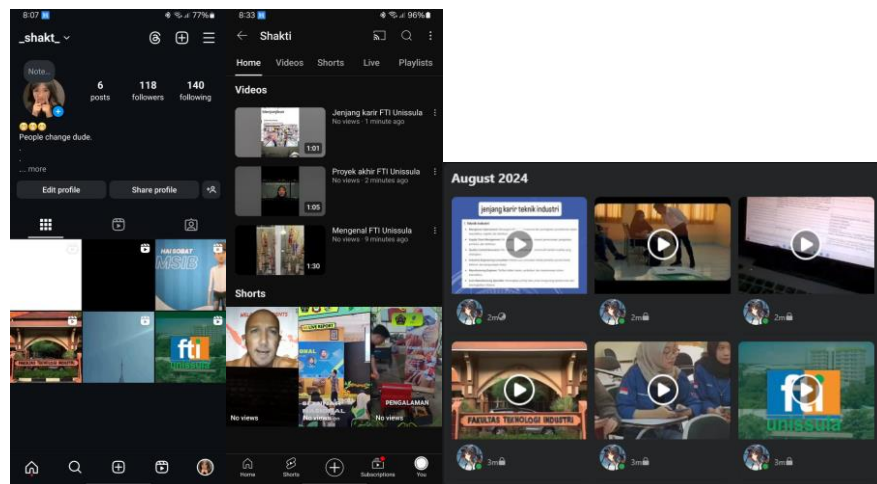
8:07 77%

_shakt_

Note...

6 posts
118 followers
140 following

People change dude.
.
.
... more

Edit profile
Share profile

HAI SOBAT MSIB

FAKULTAS TEKNOLOGI INDUSTRI

fti unissula

8:33 96%

Shakti

Home Videos Shorts Live Playlists

Videos

Jenjang karir FTI Unissula
No views · 1 minute ago
1:01

Proyek akhir FTI Unissula
No views · 2 minutes ago
1:05

Mengenal FTI Unissula
No views · 9 minutes ago
1:30

Shorts

No views
No views
PENGALAMAN
No views

Home Shorts Subscriptions You

August 2024

jenjang karir teknik industri

2m
2m
2m

FAKULTAS TEKNOLOGI INDUSTRI

fti unissula

3m
3m
3m